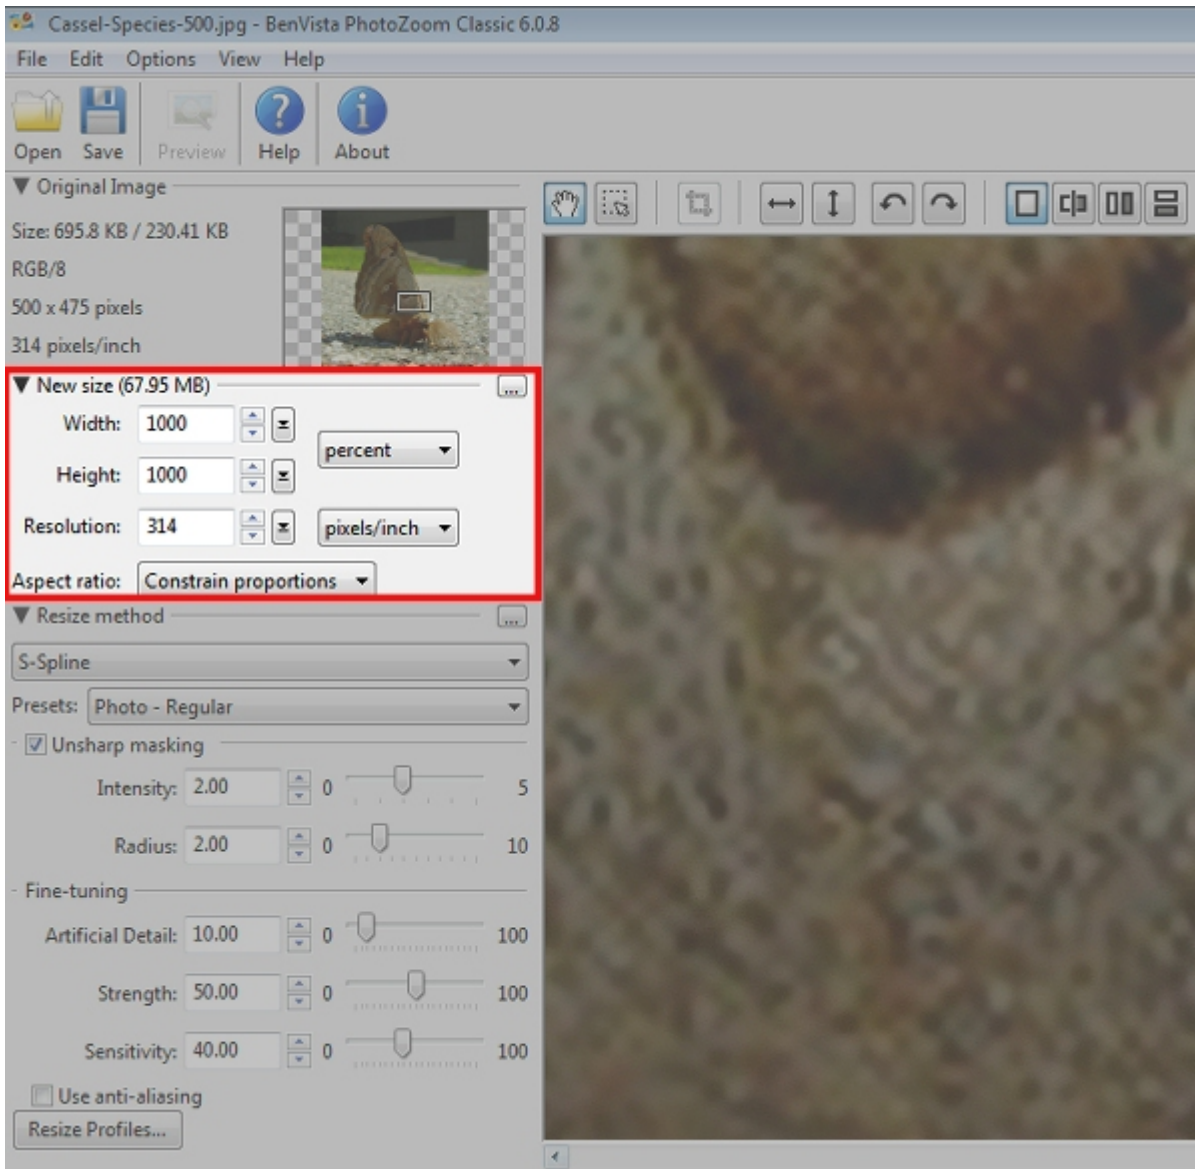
Cassel-Species-500.jpg - BenVista PhotoZoom Classic 6.0.8

File Edit Options View Help

Open Save Preview Help About

Original Image

Size: 695.8 KB / 230.41 KB

RGB/8

500 x 475 pixels

314 pixels/inch

New size (67.95 MB)

Width: 1000

Height: 1000

percent

Resolution: 314

pixels/inch

Aspect ratio: Constrain proportions

Resize method

S-Spline

Presets: Photo - Regular

Unsharp masking

Intensity: 2.00 0 5

Radius: 2.00 0 10

Fine-tuning

Artificial Detail: 10.00 0 100

Strength: 50.00 0 100

Sensitivity: 40.00 0 100

Use anti-aliasing

Resize Profiles...